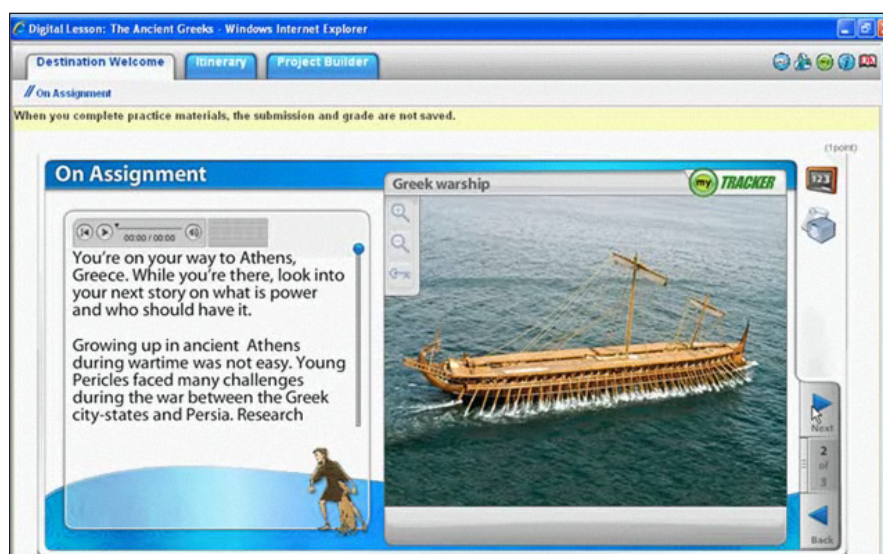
Digital Lesson: The Ancient Greeks - Windows Internet Explorer

Destination Welcome | Itinerary | Project Builder

On Assignment

When you complete practice materials, the submission and grade are not saved.

(1 point)

On Assignment

00:00 / 00:00

You're on your way to Athens, Greece. While you're there, look into your next story on what is power and who should have it.

Growing up in ancient Athens during wartime was not easy. Young Pericles faced many challenges during the war between the Greek city-states and Persia. Research

Greek warship

my TRACKER

123

Next

2 of 3

Back